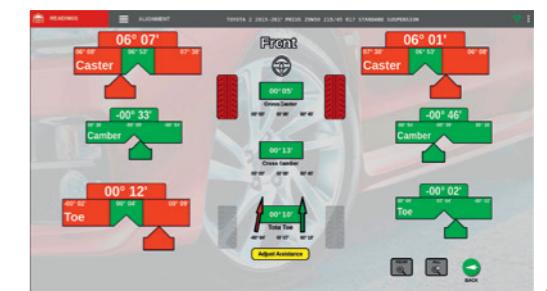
READINGS

ALIGNMENT

TOYOTA 2 2015-2017 PRIUS ZVW30 215/45 R17 STANDARD SUSPENSION

Front

06° 07'
06° 08'
06° 53'
07° 38'
Caster

06° 01'
07° 38'
06° 53'
06° 08'
Caster

00° 05'
Cross Caster

-00° 33'
Camber

-00° 46'
Camber

00° 13'
Cross Camber

00° 12'
-00° 02'
00° 04'
00° 09'
Toe

-00° 02'
Toe

00° 10'
Total Toe

Adjust Assistance

BACK